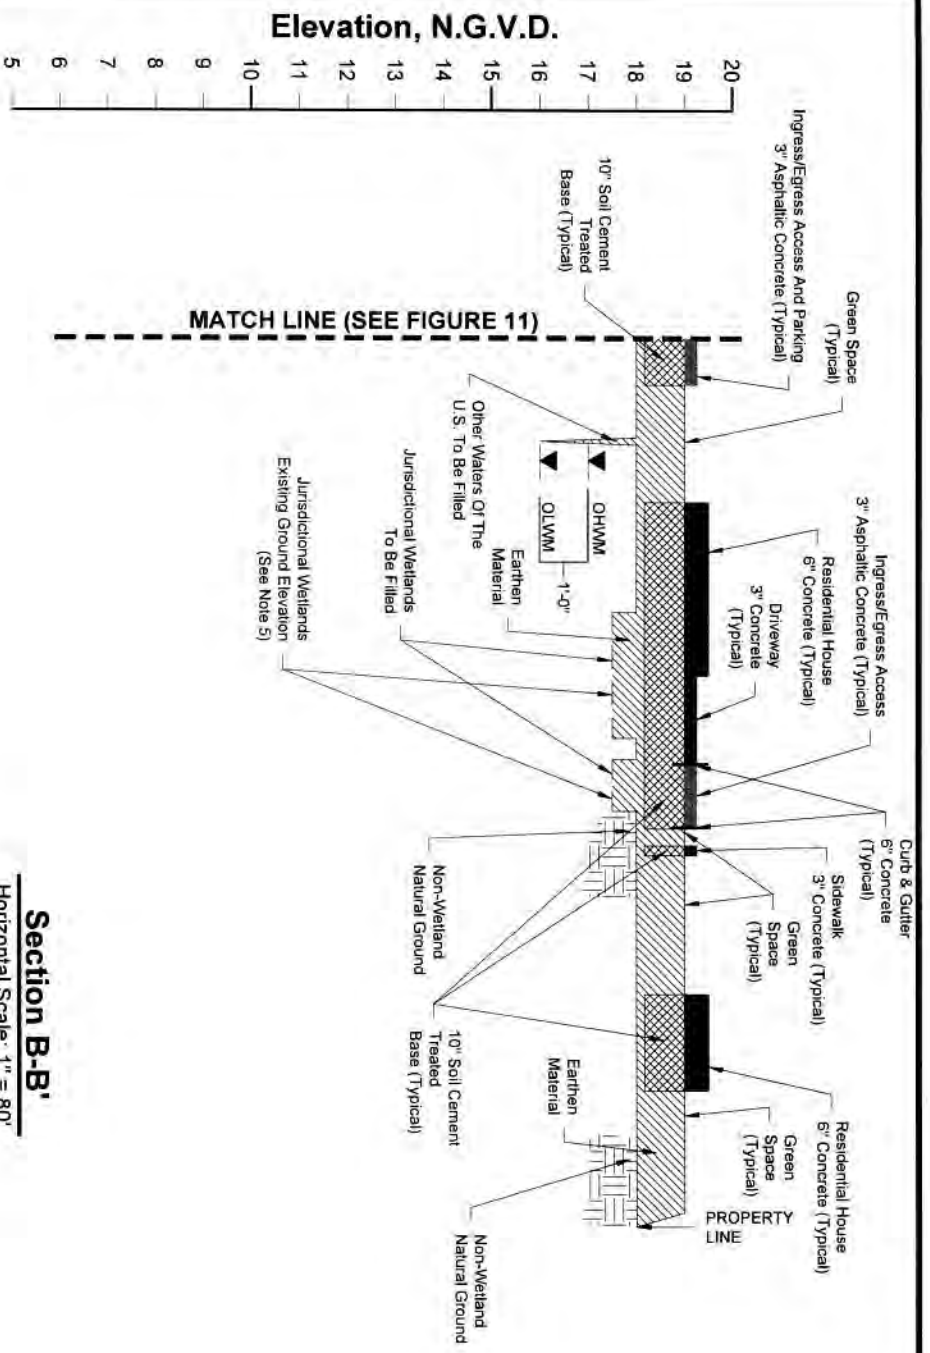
Elevation, N.G.V.D.

20
19
18
17
16
15
14
13
12
11
10
9
8
7
6
5

Ingress/Egress Access And Parking
3" Asphaltic Concrete (Typical)

10" Soil Cement Treated Base (Typical)

Green Space (Typical)

MATCH LINE (SEE FIGURE 11)

Other Waters Of The U.S. To Be Filled

OHWM
OLWM
1'-0"

Earthen Material

Jurisdictional Wetlands To Be Filled

Jurisdictional Wetlands Existing Ground Elevation (See Note 5)

Ingress/Egress Access
3" Asphaltic Concrete (Typical)

Residential House
6" Concrete (Typical)

Driveway
3" Concrete (Typical)

Curb & Gutter
6" Concrete (Typical)

Sidewalk
3" Concrete (Typical)

Green Space (Typical)

Non-Wetland Natural Ground

10" Soil Cement Treated Base (Typical)

Earthen Material

Residential House
6" Concrete (Typical)

Green Space (Typical)

PROPERTY LINE

Non-Wetland Natural Ground

Section B-B'
Horizontal Scale: 1" = 80'